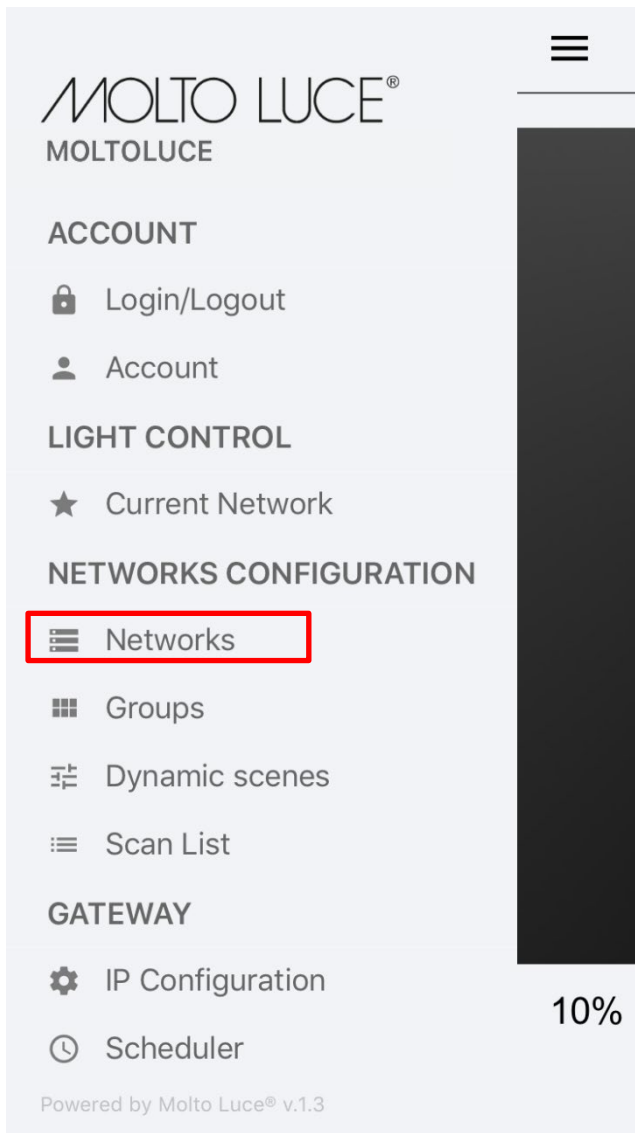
MOLTO LUCE®
MOLTOLUCE

ACCOUNT

Login/Logout

Account

LIGHT CONTROL

Current Network

NETWORKS CONFIGURATION

Networks

Groups

Dynamic scenes

Scan List

GATEWAY

IP Configuration

Scheduler

Powered by Molto Luce® v.1.3

10%